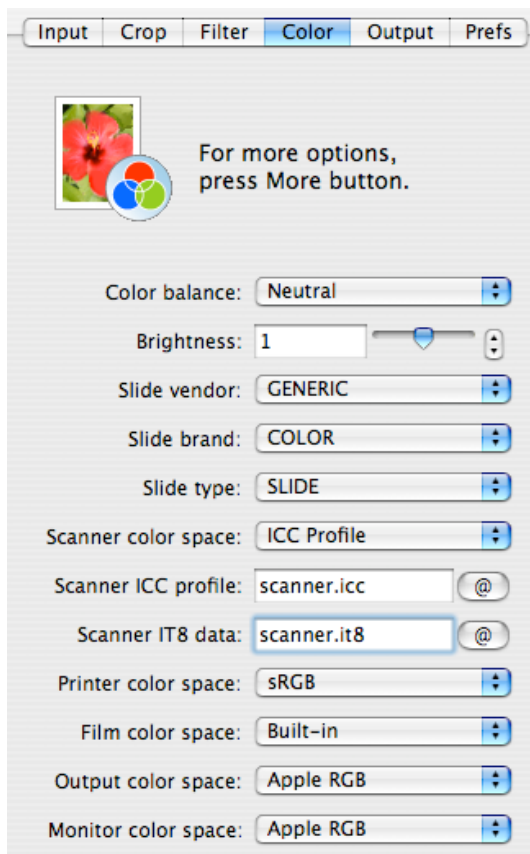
Input | Crop | Filter | Color | Output | Prefs

For more options, press More button.

Color balance: Neutral

Brightness: 1

Slide vendor: GENERIC

Slide brand: COLOR

Slide type: SLIDE

Scanner color space: ICC Profile

Scanner ICC profile: scanner.icc @

Scanner IT8 data: scanner.it8 @

Printer color space: sRGB

Film color space: Built-in

Output color space: Apple RGB

Monitor color space: Apple RGB